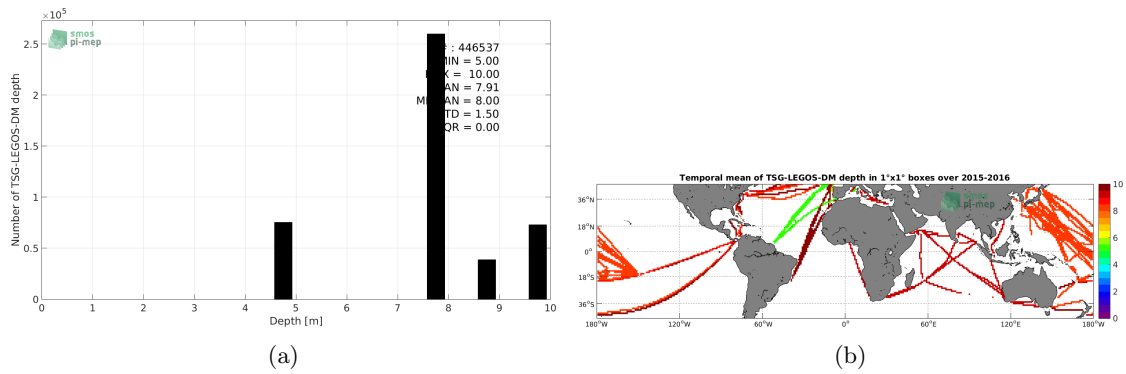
$\times10^5$
2.5
2
1.5
1
0.5
0
Number of TSG-LEGOS-DM depth
smos pi-mep
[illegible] : 446537
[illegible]MIN = 5.00
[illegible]X = 10.00
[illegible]AN = 7.91
M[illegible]AN = 8.00
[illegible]TD = 1.50
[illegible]QR = 0.00
0 1 2 3 4 5 6 7 8 9 10
Depth [m]
(a)

Temporal mean of TSG-LEGOS-DM depth in 1°x1° boxes over 2015-2016
smos pi-mep
36°N
18°N
0°
18°S
36°S
180°W 120°W 60°W 0° 60°E 120°E 180°W
10
8
6
4
2
0
(b)